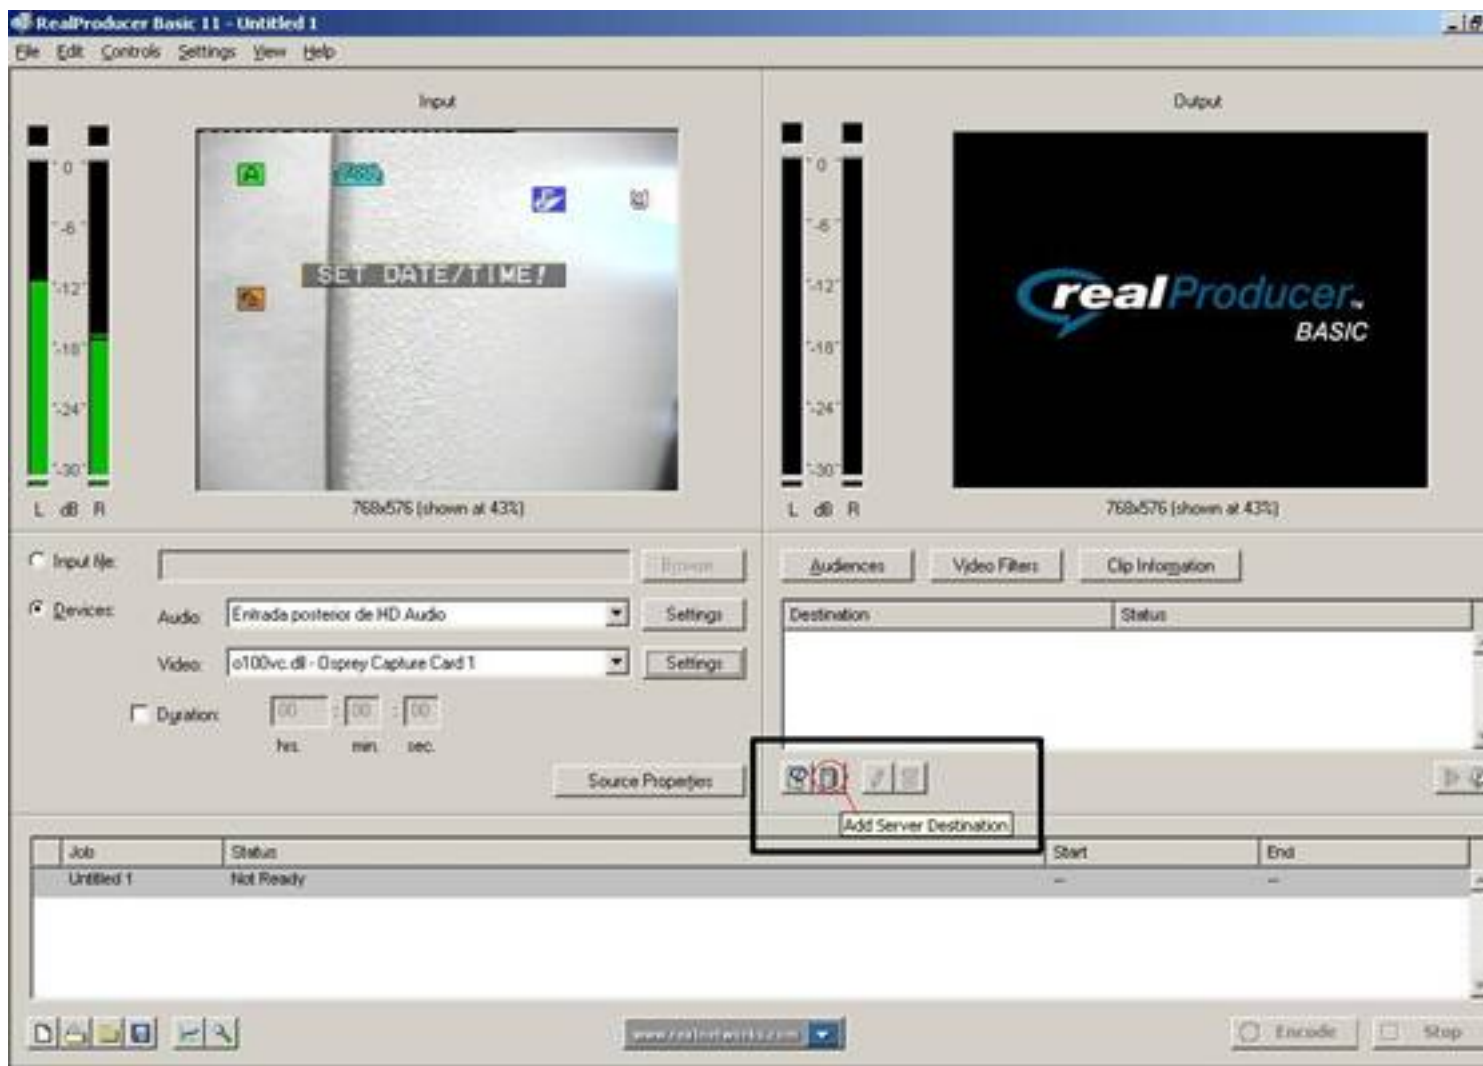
RealProducer Basic 11 - Untitled 1

File Edit Controls Settings View Help

Input

0
-6
-12
-18
-24
-30
L dB R

A
SET DATE/TIME!

768x576 (shown at 43%)

Output

0
-6
-12
-18
-24
-30
L dB R

realProducer BASIC

768x576 (shown at 43%)

Input file:
Browse

Devices: Audio: Entrada posterior de HD Audio
Settings

Video: o100vc.dll - Osprey Capture Card 1
Settings

Duration: 00 : 00 : 00
hrs. min. sec.

Source Properties

Audiences Video Filters Clip Information

| Destination | Status |
|---|---|
| | |

Add Server Destination

| Job | Status | Start | End |
|---|---|---|---|
| Untitled 1 | Not Ready | -- | -- |

www.realnetworks.com

Encode Stop